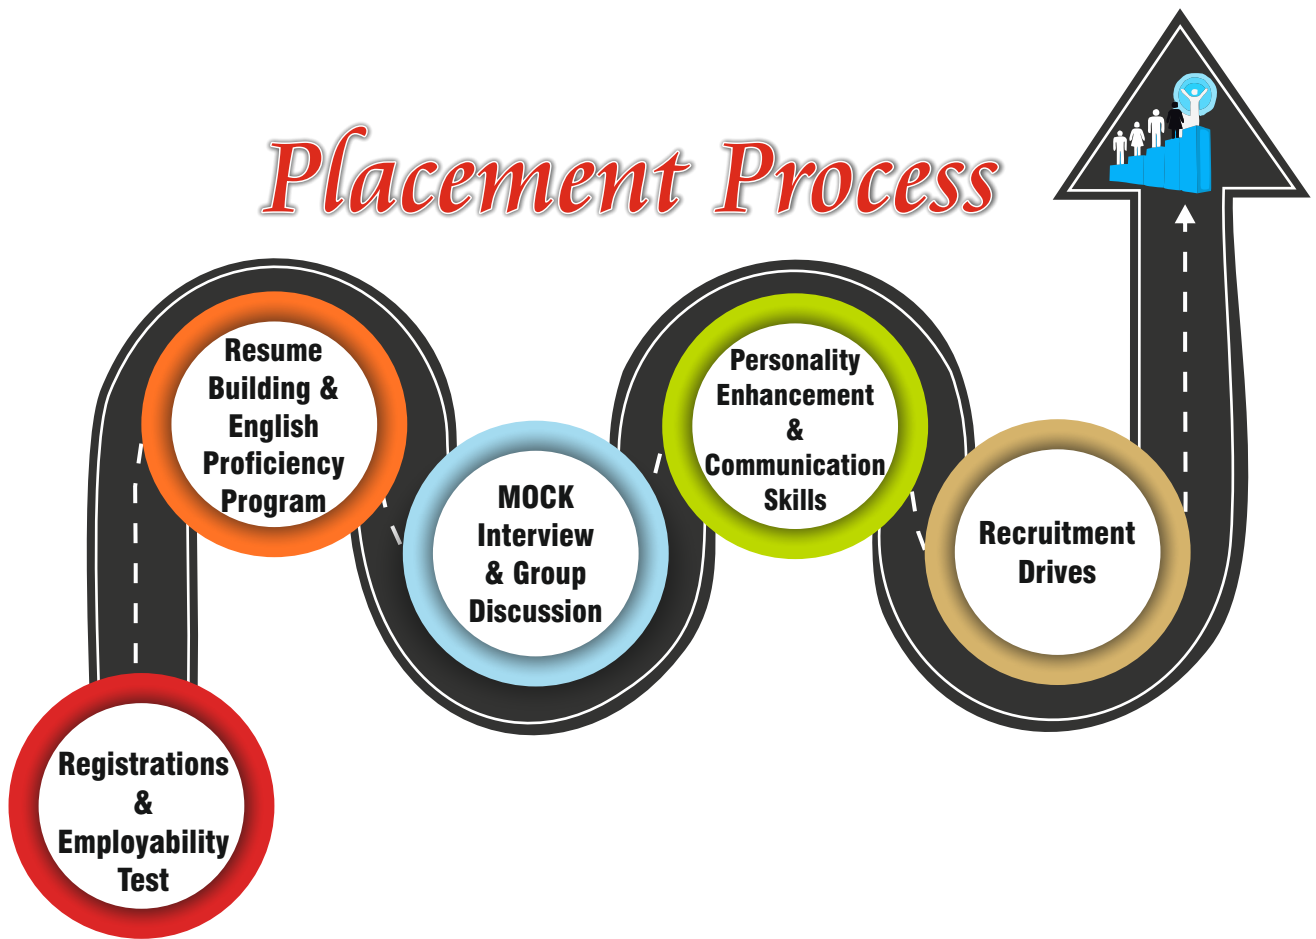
Placement Process

Registrations & Employability Test

Resume Building & English Proficiency Program

MOCK Interview & Group Discussion

Personality Enhancement & Communication Skills

Recruitment Drives